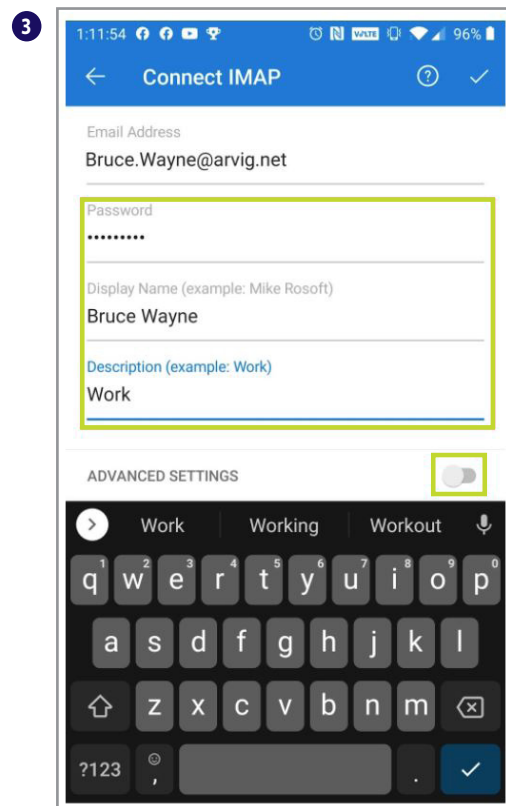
3

1:11:54 VoLTE 96%

Connect IMAP

Email Address
Bruce.Wayne@arvig.net

Password
•••••••••

Display Name (example: Mike Rosoft)
Bruce Wayne

Description (example: Work)
Work

ADVANCED SETTINGS

Work Working Workout

q 1 w 2 e 3 r 4 t 5 y 6 u 7 i 8 o 9 p 0
a s d f g h j k l
z x c v b n m
?123 ☺ , .